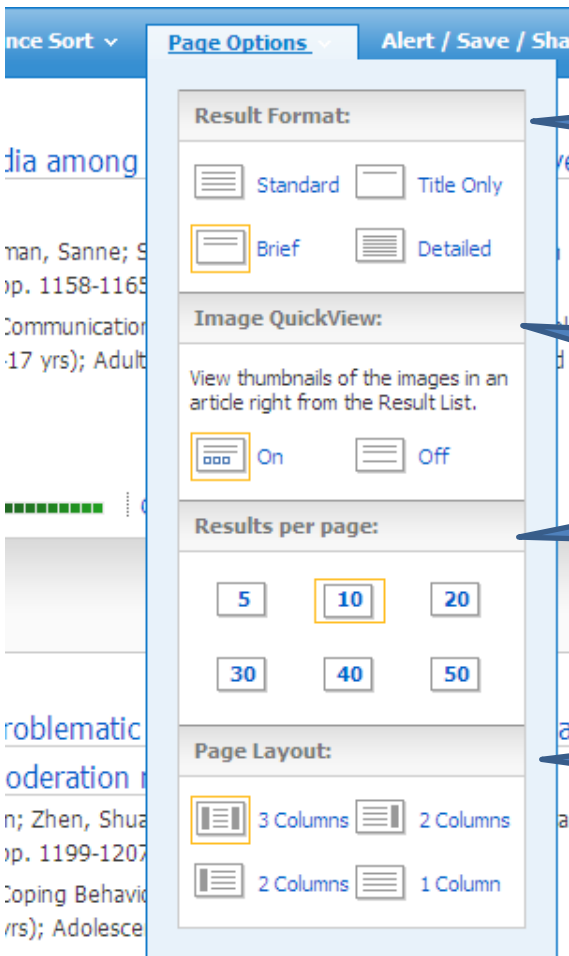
nce Sort
Page Options
Alert / Save / Sha

Result Format:
Standard
Title Only
Brief
Detailed

Image QuickView:
View thumbnails of the images in an article right from the Result List.
On
Off

Results per page:
5
10
20
30
40
50

Page Layout:
3 Columns
2 Columns
2 Columns
1 Column

dia among
man, Sanne; S
pp. 1158-1165
Communicatio
-17 yrs); Adult

roblematic
oderation
n; Zhen, Shua
pp. 1199-1207
Coping Behavi
yrs); Adolesce